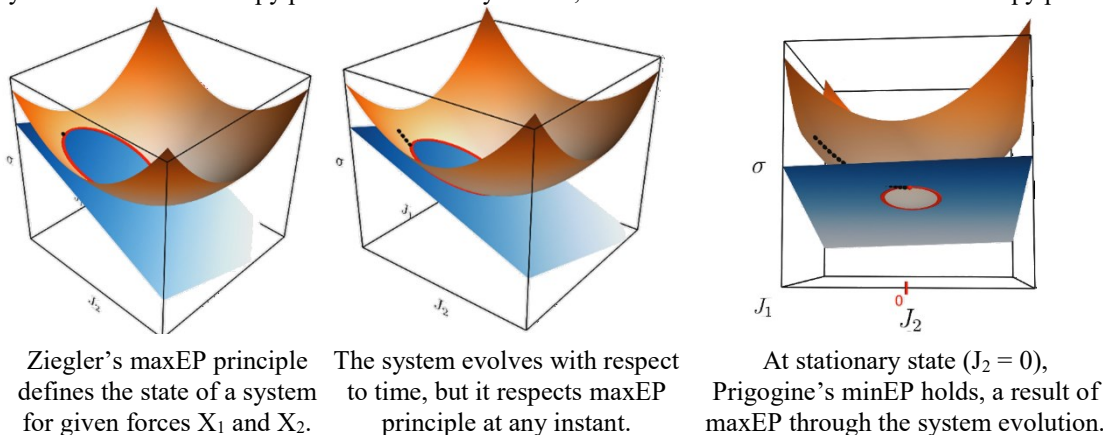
$\sigma$

$J_2$

$\sigma$

$J_1$

$J_2$

$\sigma$

$J_1$

0

$J_2$

Ziegler's maxEP principle defines the state of a system for given forces $X_1$ and $X_2$.

The system evolves with respect to time, but it respects maxEP principle at any instant.

At stationary state ($J_2 = 0$), Prigogine's minEP holds, a result of maxEP through the system evolution.